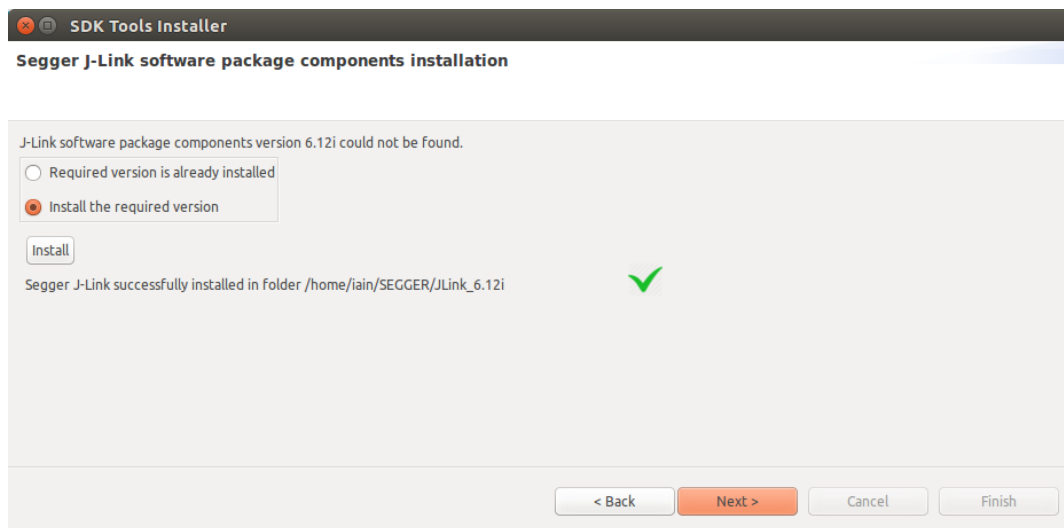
SDK Tools Installer

Segger J-Link software package components installation

J-Link software package components version 6.12i could not be found.

Required version is already installed

Install the required version

Install

Segger J-Link successfully installed in folder /home/iain/SEGGER/JLink_6.12i

< Back

Next >

Cancel

Finish